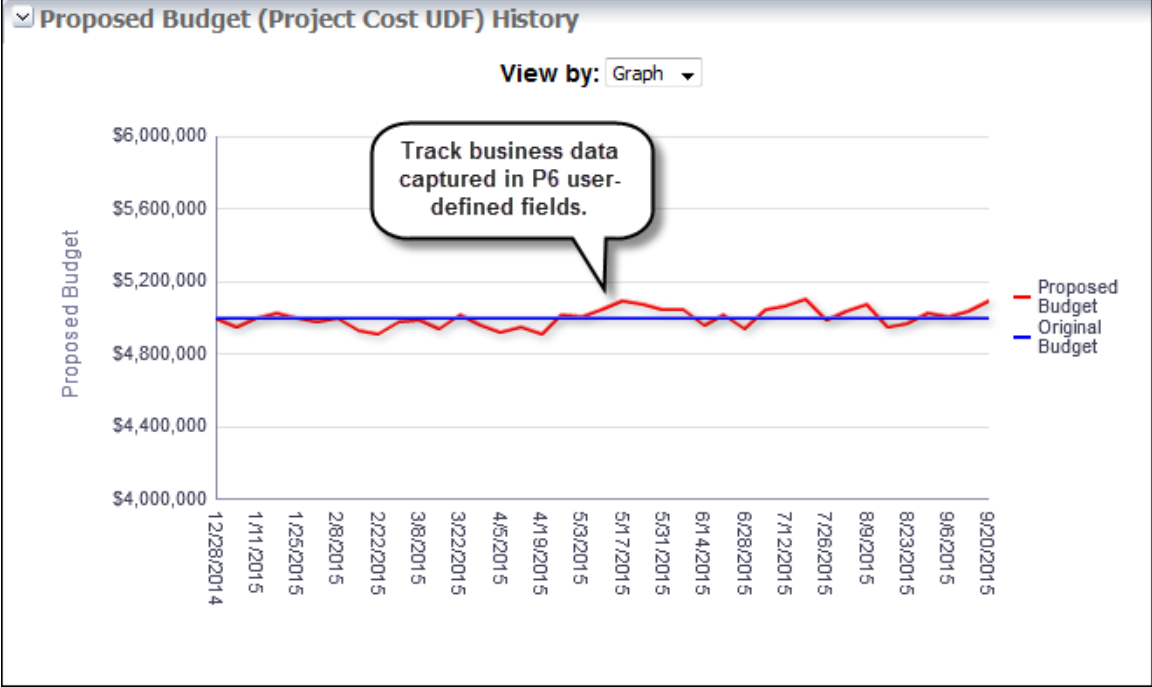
Proposed Budget (Project Cost UDF) History

View by: Graph

Track business data captured in P6 user-defined fields.

Proposed Budget

$6,000,000
$5,600,000
$5,200,000
$4,800,000
$4,400,000
$4,000,000

12/28/2014
1/11/2015
1/25/2015
2/8/2015
2/22/2015
3/8/2015
3/22/2015
4/5/2015
4/19/2015
5/3/2015
5/17/2015
5/31/2015
6/14/2015
6/28/2015
7/12/2015
7/26/2015
8/9/2015
8/23/2015
9/6/2015
9/20/2015

Proposed Budget
Original Budget